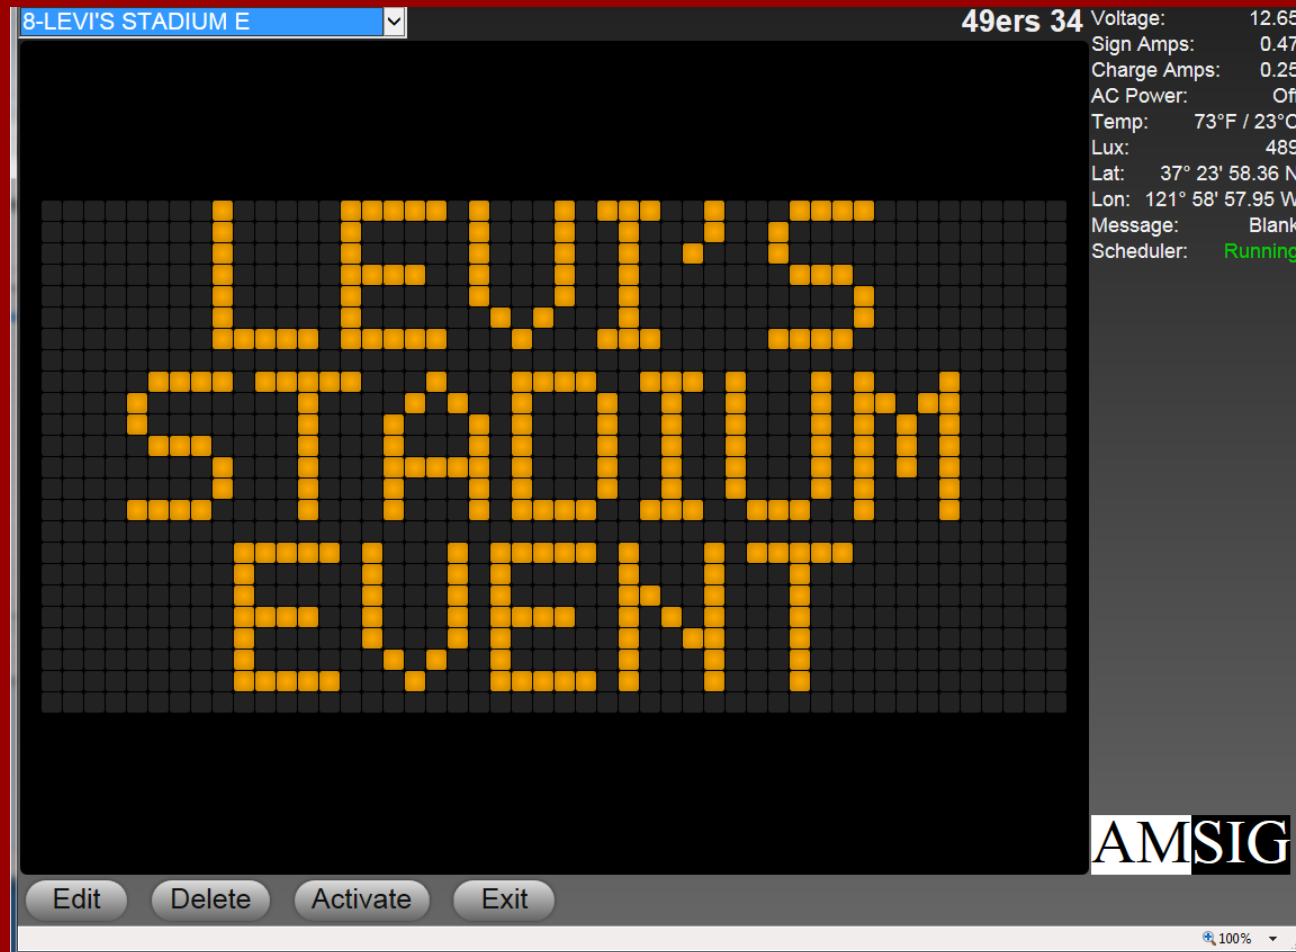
8-LEVI'S STADIUM E

49ers 34

| | |
|---|---|
| Voltage: | 12.65 |
| Sign Amps: | 0.47 |
| Charge Amps: | 0.25 |
| AC Power: | Of |
| Temp: | 73°F / 23°C |
| Lux: | 489 |
| Lat: | 37° 23' 58.36 N |
| Lon: | 121° 58' 57.95 W |
| Message: | Blank |
| Scheduler: | Running |

LEVI'S
STADIUM
EVENT

AMSIG

Edit Delete Activate Exit

100%